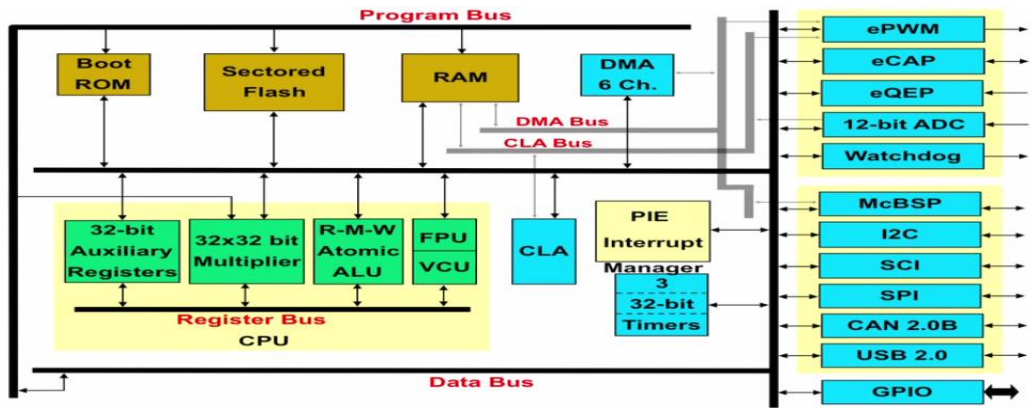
Program Bus

Boot ROM

Sectored Flash

RAM

DMA 6 Ch.

DMA Bus

CLA Bus

32-bit Auxiliary Registers

32x32 bit Multiplier

R-M-W Atomic ALU

FPU

VCU

CLA

PIE Interrupt Manager

3 32-bit Timers

Register Bus

CPU

Data Bus

ePWM

eCAP

eQEP

12-bit ADC

Watchdog

McBSP

I2C

SCI

SPI

CAN 2.0B

USB 2.0

GPIO